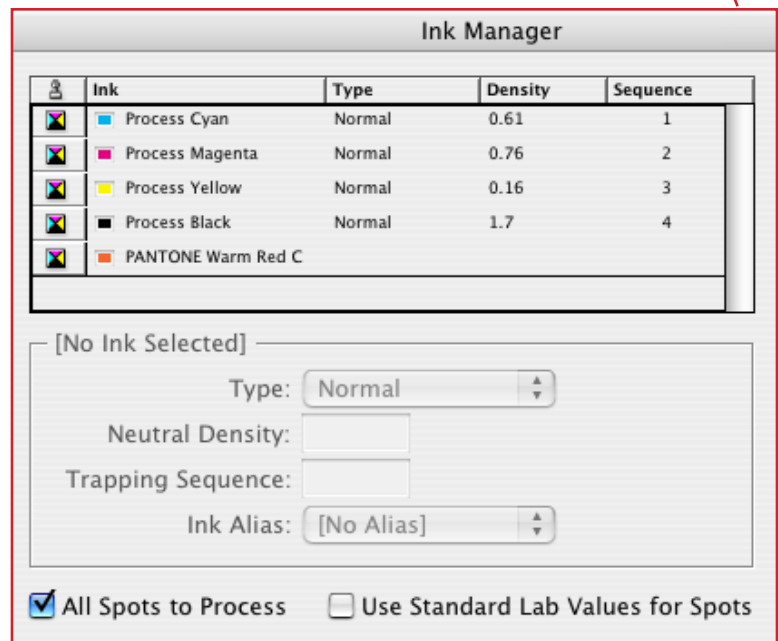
Ink Manager

| | Ink | Type | Density | Sequence |
|---|---|---|---|---|
| | Process Cyan | Normal | 0.61 | 1 |
| | Process Magenta | Normal | 0.76 | 2 |
| | Process Yellow | Normal | 0.16 | 3 |
| | Process Black | Normal | 1.7 | 4 |
| | PANTONE Warm Red C | | | |

[No Ink Selected]

Type: Normal

Neutral Density:

Trapping Sequence:

Ink Alias: [No Alias]

All Spots to Process

Use Standard Lab Values for Spots